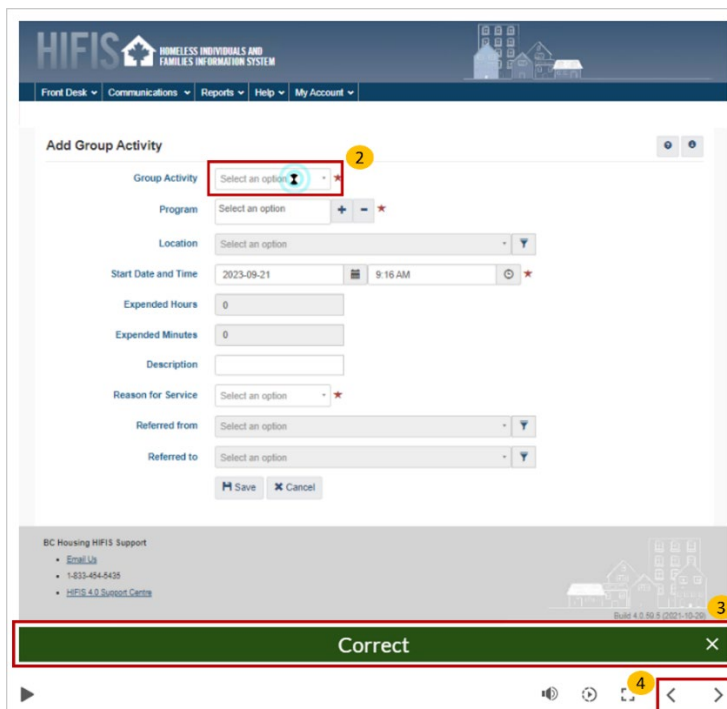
HIFIS HOMELESS INDIVIDUALS AND FAMILIES INFORMATION SYSTEM

Front Desk Communications Reports Help My Account

Add Group Activity

2

Group Activity Select an option

Program Select an option + −

Location Select an option

Start Date and Time 2023-09-21 9:16 AM

Expended Hours 0

Expended Minutes 0

Description

Reason for Service Select an option

Referred from Select an option

Referred to Select an option

Save Cancel

BC Housing HIFIS Support

- Email Us
- 1-833-454-5435
- HIFIS 4.0 Support Centre

Build 4.0.59.5 (2021-10-29)

3

Correct ×

4